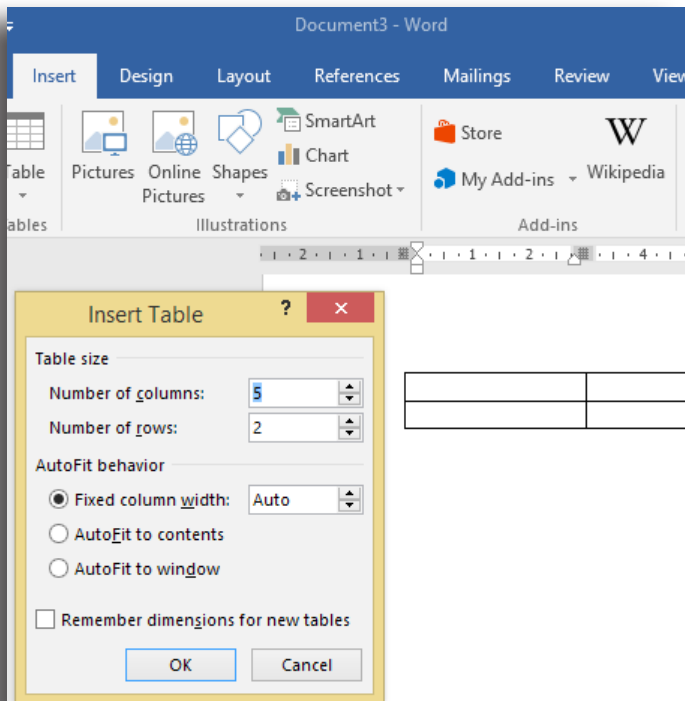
Document3 - Word

Insert Design Layout References Mailings Review View

Table
ables
Pictures Online Pictures Shapes SmartArt Chart Screenshot
Illustrations
Store My Add-ins Wikipedia
Add-ins

2 1 1 2 4

Insert Table ? ×

Table size
Number of columns: 5
Number of rows: 2

AutoFit behavior
Fixed column width: Auto
AutoFit to contents
AutoFit to window

Remember dimensions for new tables

OK Cancel